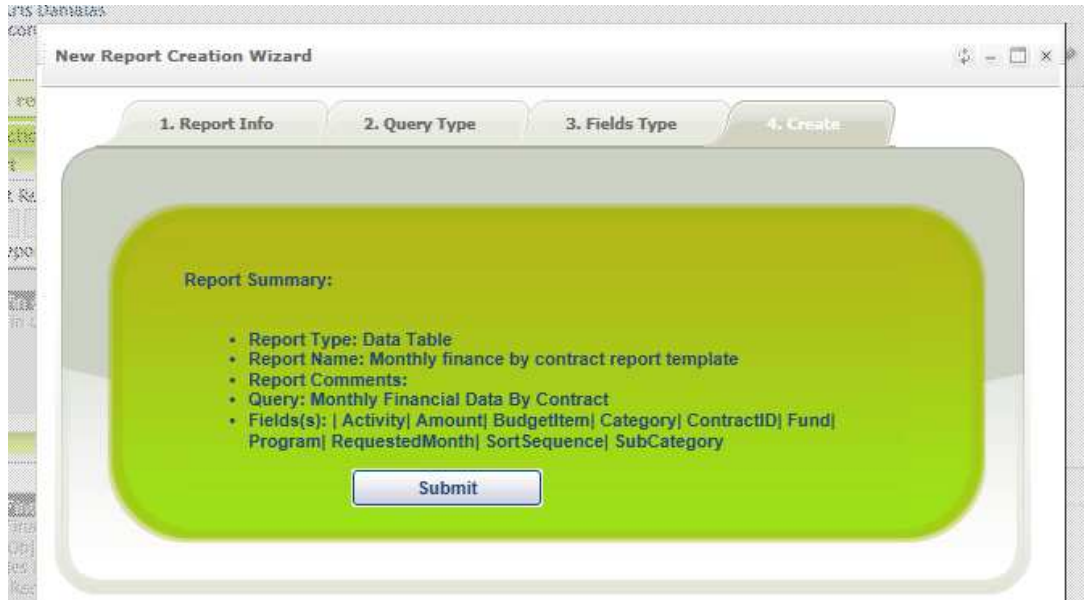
New Report Creation Wizard

1. Report Info
2. Query Type
3. Fields Type
4. Create

Report Summary:

- Report Type: Data Table
- Report Name: Monthly finance by contract report template
- Report Comments:
- Query: Monthly Financial Data By Contract
- Fields(s): | Activity| Amount| BudgetItem| Category| ContractID| Fund| Program| RequestedMonth| SortSequence| SubCategory

Submit